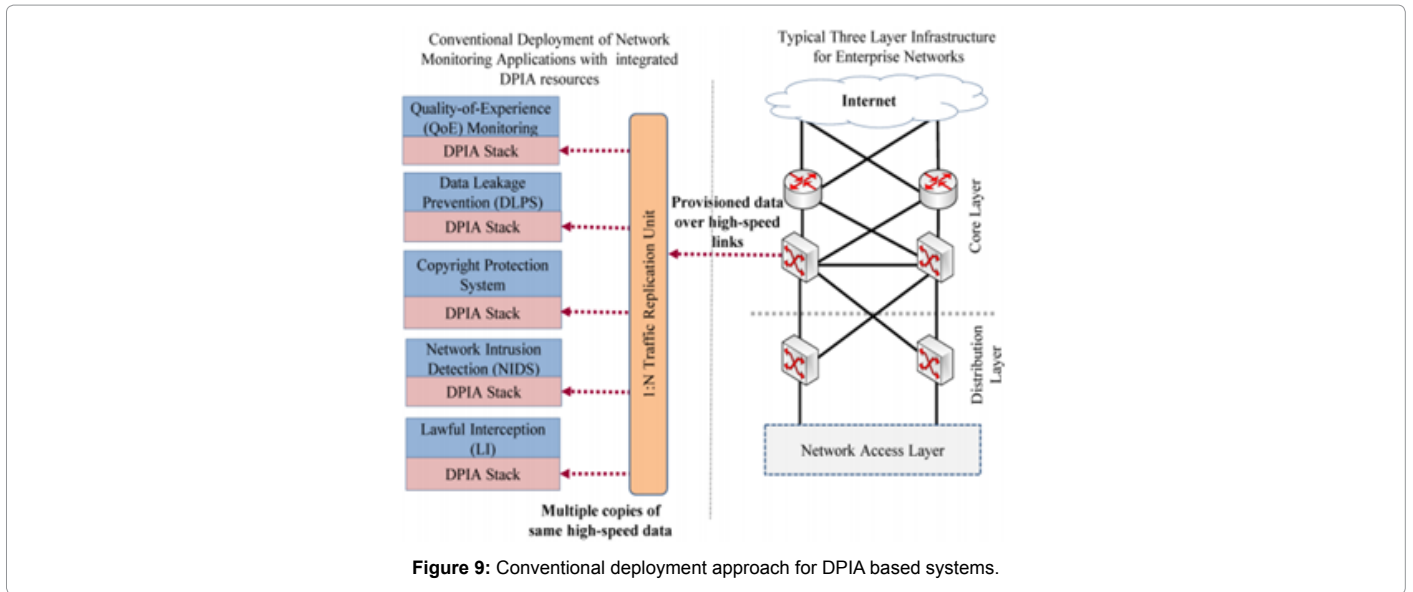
Conventional Deployment of Network Monitoring Applications with integrated DPIA resources

Typical Three Layer Infrastructure for Enterprise Networks

Internet

Quality-of-Experience (QoE) Monitoring
DPIA Stack

Data Leakage Prevention (DLPS)
DPIA Stack

Copyright Protection System
DPIA Stack

Network Intrusion Detection (NIDS)
DPIA Stack

Lawful Interception (LI)
DPIA Stack

1:N Traffic Replication Unit

Provisioned data over high-speed links

Core Layer

Distribution Layer

Network Access Layer

Multiple copies of same high-speed data

**Figure 9:** Conventional deployment approach for DPIA based systems.